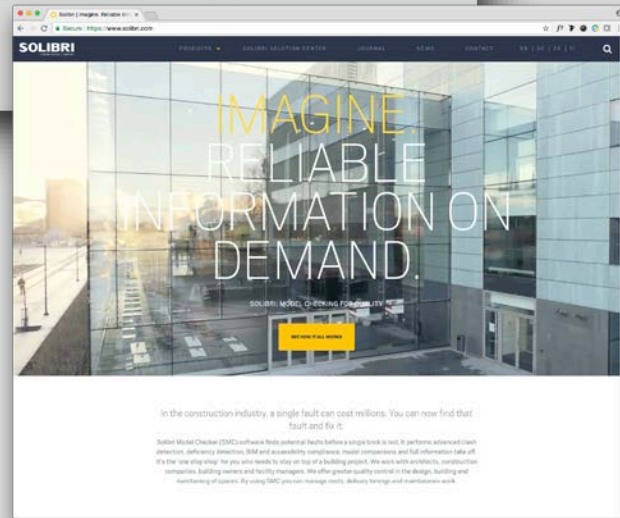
Solibri | Imagine. Reliable in
Secure https://www.solibri.com

SOLIBRI

PRODUCTS
SOLIBRI SOLUTION CENTER
JOURNAL
NEWS
CONTACT
EN | DE | FR | FI

IMAGINE.
RELIABLE
INFORMATION ON
DEMAND.

SOLIBRI MODEL CHECKING FOR QUALITY

SEE HOW IT ALL WORKS

In the construction industry, a single fault can cost millions. You can now find that fault and fix it.

Solibri Model Checker (SMC) software finds potential faults before a single brick is laid. It performs advanced clash detection, deficiency detection, BIM and accessibility compliance, model comparisons and full information take off. It's the 'one stop shop' for you who needs to stay on top of a building project. We work with architects, construction companies, building owners and facility managers. We offer greater quality control in the design, building and monitoring of spaces. By using SMC you can manage costs, delivery timings and maintenance work.